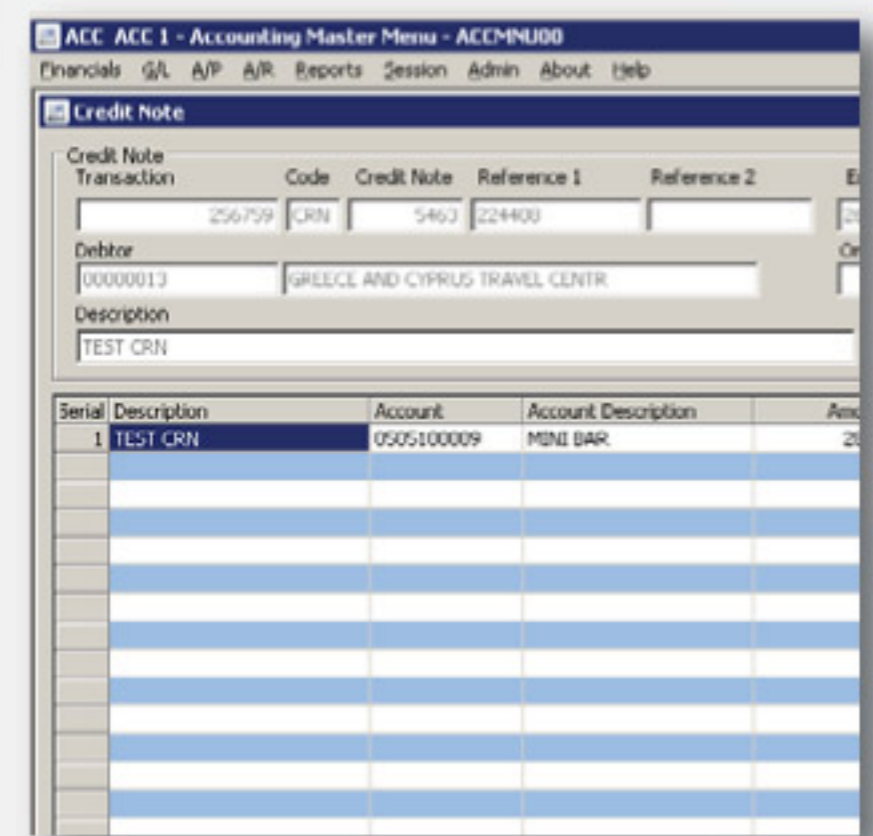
ACC ACC 1 - Accounting Master Menu - ACCMNU00

Financials G/L A/P A/R Reports Session Admin About Help

Credit Note

Credit Note

Transaction Code Credit Note Reference 1 Reference 2 E

256759 CRN 5463 224408 2

Debtor Or

00000013 GREECE AND CYPRUS TRAVEL CENTR

Description

TEST CRN

| Serial | Description | Account | Account Description | Am |
|---|---|---|---|---|
| 1 | TEST CRN | 0505100009 | MINI BAR | 2 |